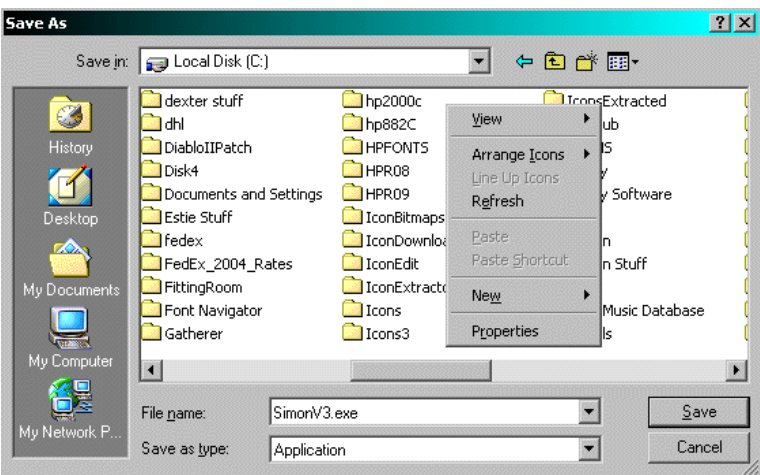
Save As

?

Save in: Local Disk (C:)

History
Desktop
My Documents
My Computer
My Network P...

dexter stuff
dhl
DiabloIIPatch
Disk4
Documents and Settings
Estie Stuff
fedex
FedEx_2004_Rates
FittingRoom
Font Navigator
Gatherer

hp2000c
hp882C
HPFONTS
HPR08
HPR09
IconBitmaps
IconDownloa
IconEdit
IconExtracto
Icons
Icons3

IconsExtracted
ub
IS
y
y Software
n
n Stuff
Music Database
ls

View
Arrange Icons
Line Up Icons
Refresh
Paste
Paste Shortcut
New
Properties

File name: SimonV3.exe
Save as type: Application

Save
Cancel